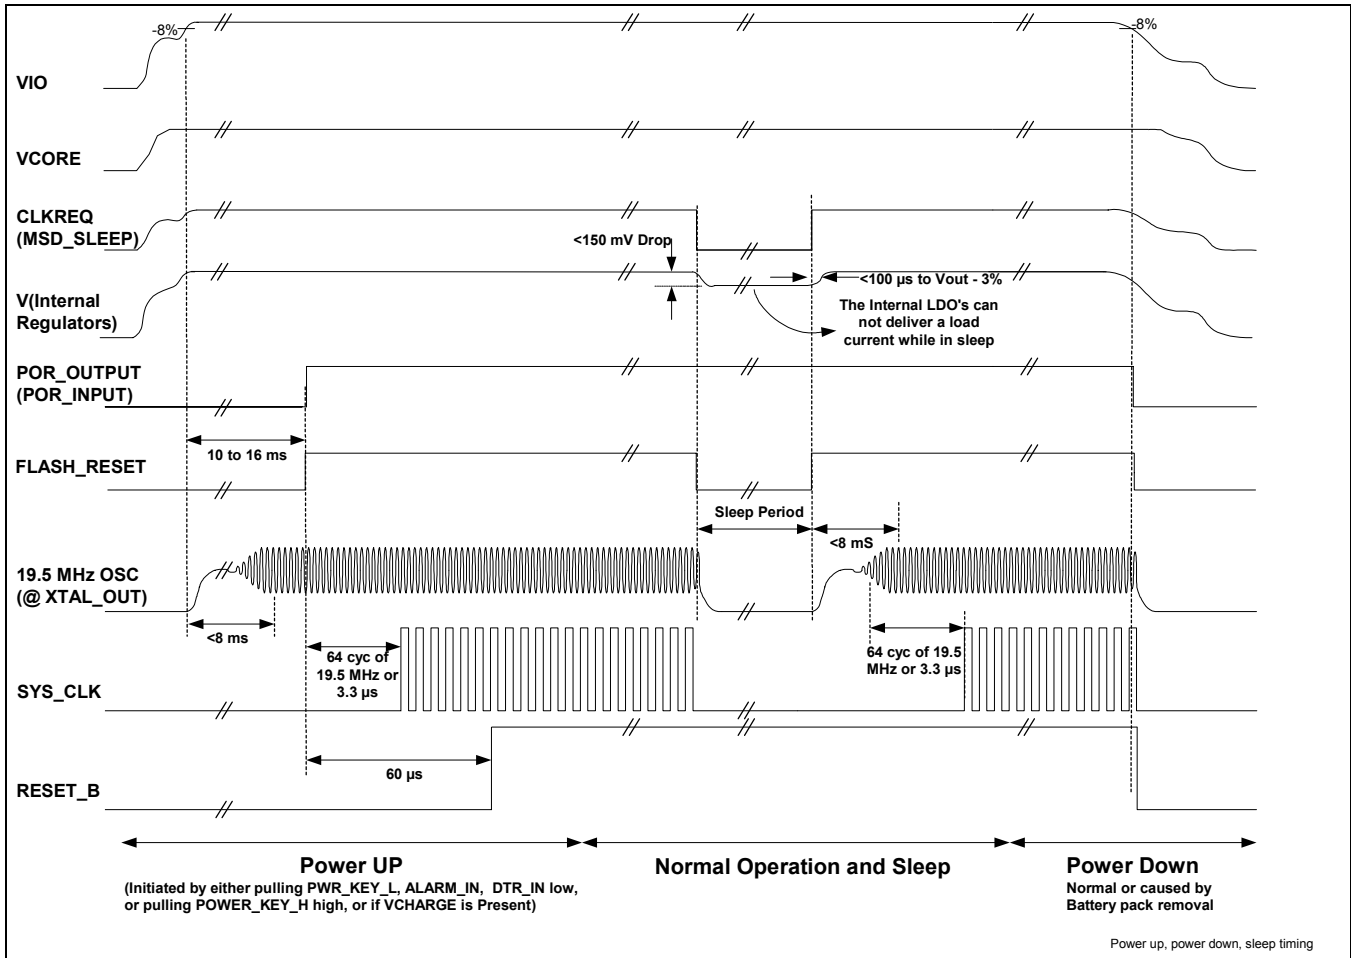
-8%

-8%

VIO

VCORE

CLKREQ (MSD_SLEEP)

<150 mV Drop

V(Internal Regulators)

<100 µs to Vout - 3%

The Internal LDO's can not deliver a load current while in sleep

POR_OUTPUT (POR_INPUT)

10 to 16 ms

FLASH_RESET

Sleep Period

<8 mS

19.5 MHz OSC (@ XTAL_OUT)

<8 ms

64 cyc of 19.5 MHz or 3.3 µs

64 cyc of 19.5 MHz or 3.3 µs

SYS_CLK

60 µs

RESET_B

Power UP
(Initiated by either pulling PWR_KEY_L, ALARM_IN, DTR_IN low, or pulling POWER_KEY_H high, or if VCHARGE is Present)

Normal Operation and Sleep

Power Down
Normal or caused by Battery pack removal

Power up, power down, sleep timing